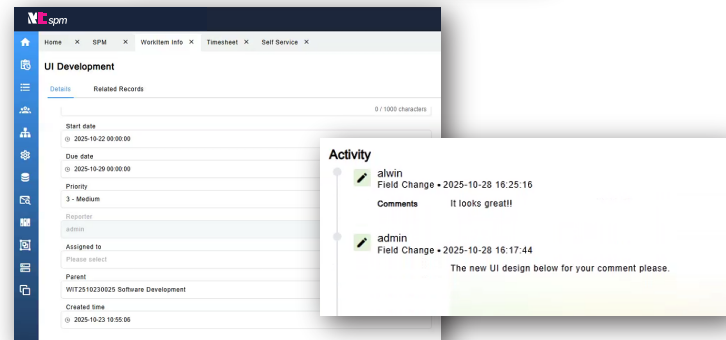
spm

Home ✕ SPM ✕ WorkItem Info ✕ Timesheet ✕ Self Service ✕

UI Development

Details Related Records

0 / 1000 characters

Start date
2025-10-22 00:00:00

Due date
2025-10-29 00:00:00

Priority
3 - Medium

Reporter
admin

Assigned to
Please select

Parent
WIT2510230025 Software Development

Created time
2025-10-23 10:55:06

Activity

alwin
Field Change • 2025-10-28 16:25:16

Comments It looks great!!

admin
Field Change • 2025-10-28 16:17:44

The new UI design below for your comment please.